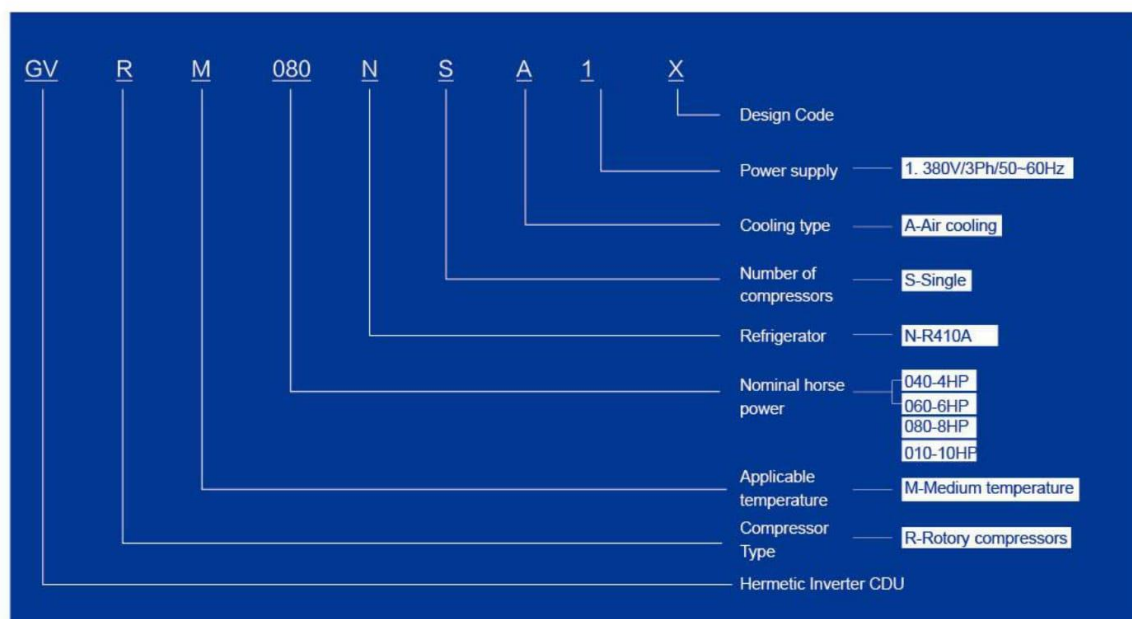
GV R M 080 N S A 1 X

Design Code

Power supply 1. 380V/3Ph/50~60Hz

Cooling type A-Air cooling

Number of compressors S-Single

Refrigerator N-R410A

Nominal horse power 040-4HP 060-6HP 080-8HP 010-10HP

Applicable temperature M-Medium temperature

Compressor Type R-Rotory compressors

Hermetic Inverter CDU